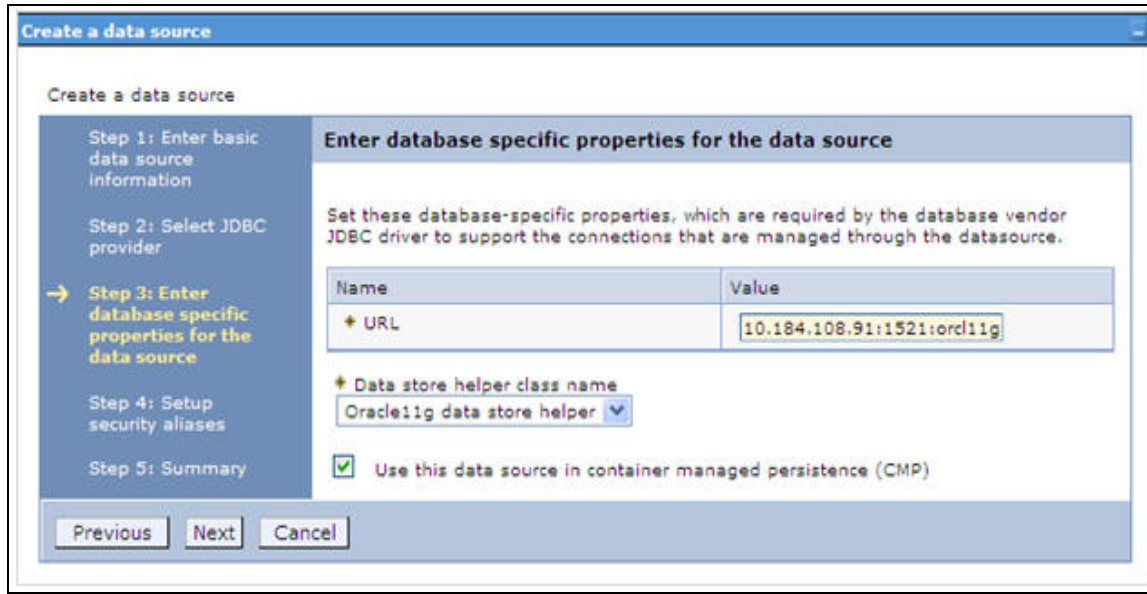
Create a data source

Create a data source

Step 1: Enter basic data source information

Step 2: Select JDBC provider

→ Step 3: Enter database specific properties for the data source

Step 4: Setup security aliases

Step 5: Summary

Enter database specific properties for the data source

Set these database-specific properties, which are required by the database vendor JDBC driver to support the connections that are managed through the datasource.

| Name | Value |
|---|---|
| * URL | 10.184.108.91:1521:orcl11g |

* Data store helper class name

Oracle11g data store helper

Use this data source in container managed persistence (CMP)

Previous Next Cancel